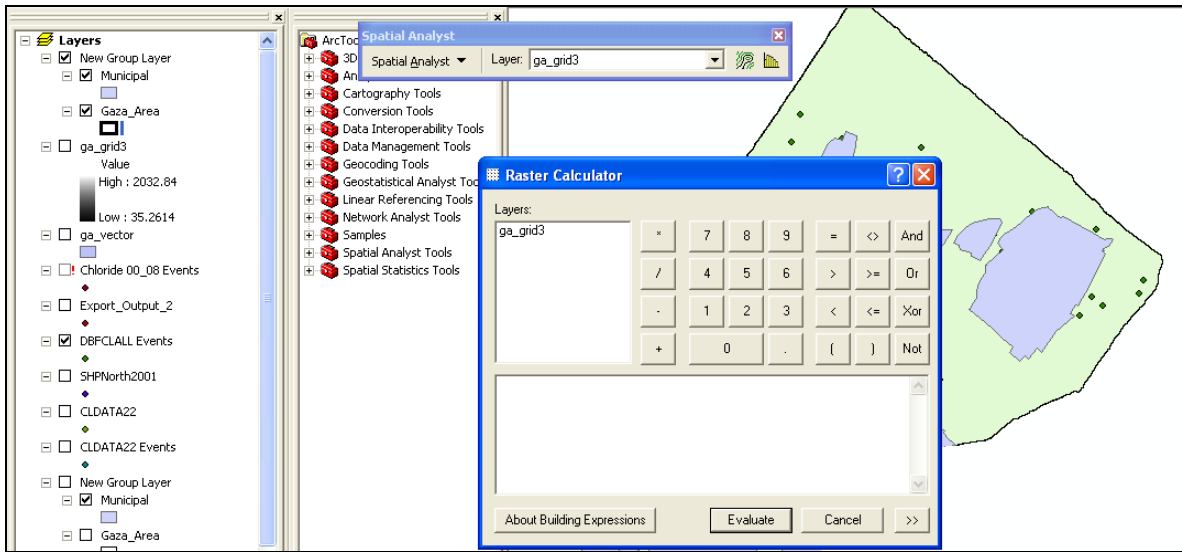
Layers
New Group Layer
Municipal
Gaza_Area
ga_grid3
Value
High : 2032.84
Low : 35.2614
ga_vector
Chloride 00_08 Events
Export_Output_2
DBFCLALL Events
SHPNorth2001
CLDATA22
CLDATA22 Events
New Group Layer
Municipal
Gaza_Area

ArcToo
3D
An
Cartography Tools
Conversion Tools
Data Interoperability Tools
Data Management Tools
Geocoding Tools
Geostatistical Analyst Too
Linear Referencing Tools
Network Analyst Tools
Samples
Spatial Analyst Tools
Spatial Statistics Tools

Spatial Analyst
Spatial Analyst ▼
Layer: ga_grid3

Raster Calculator
Layers:
ga_grid3

| * | 7 | 8 | 9 | = | <> | And |
|---|---|---|---|---|---|---|
| / | 4 | 5 | 6 | > | >= | Or |
| - | 1 | 2 | 3 | < | <= | Xor |
| + | 0 | | . | ( | ) | Not |

About Building Expressions
Evaluate
Cancel
>>